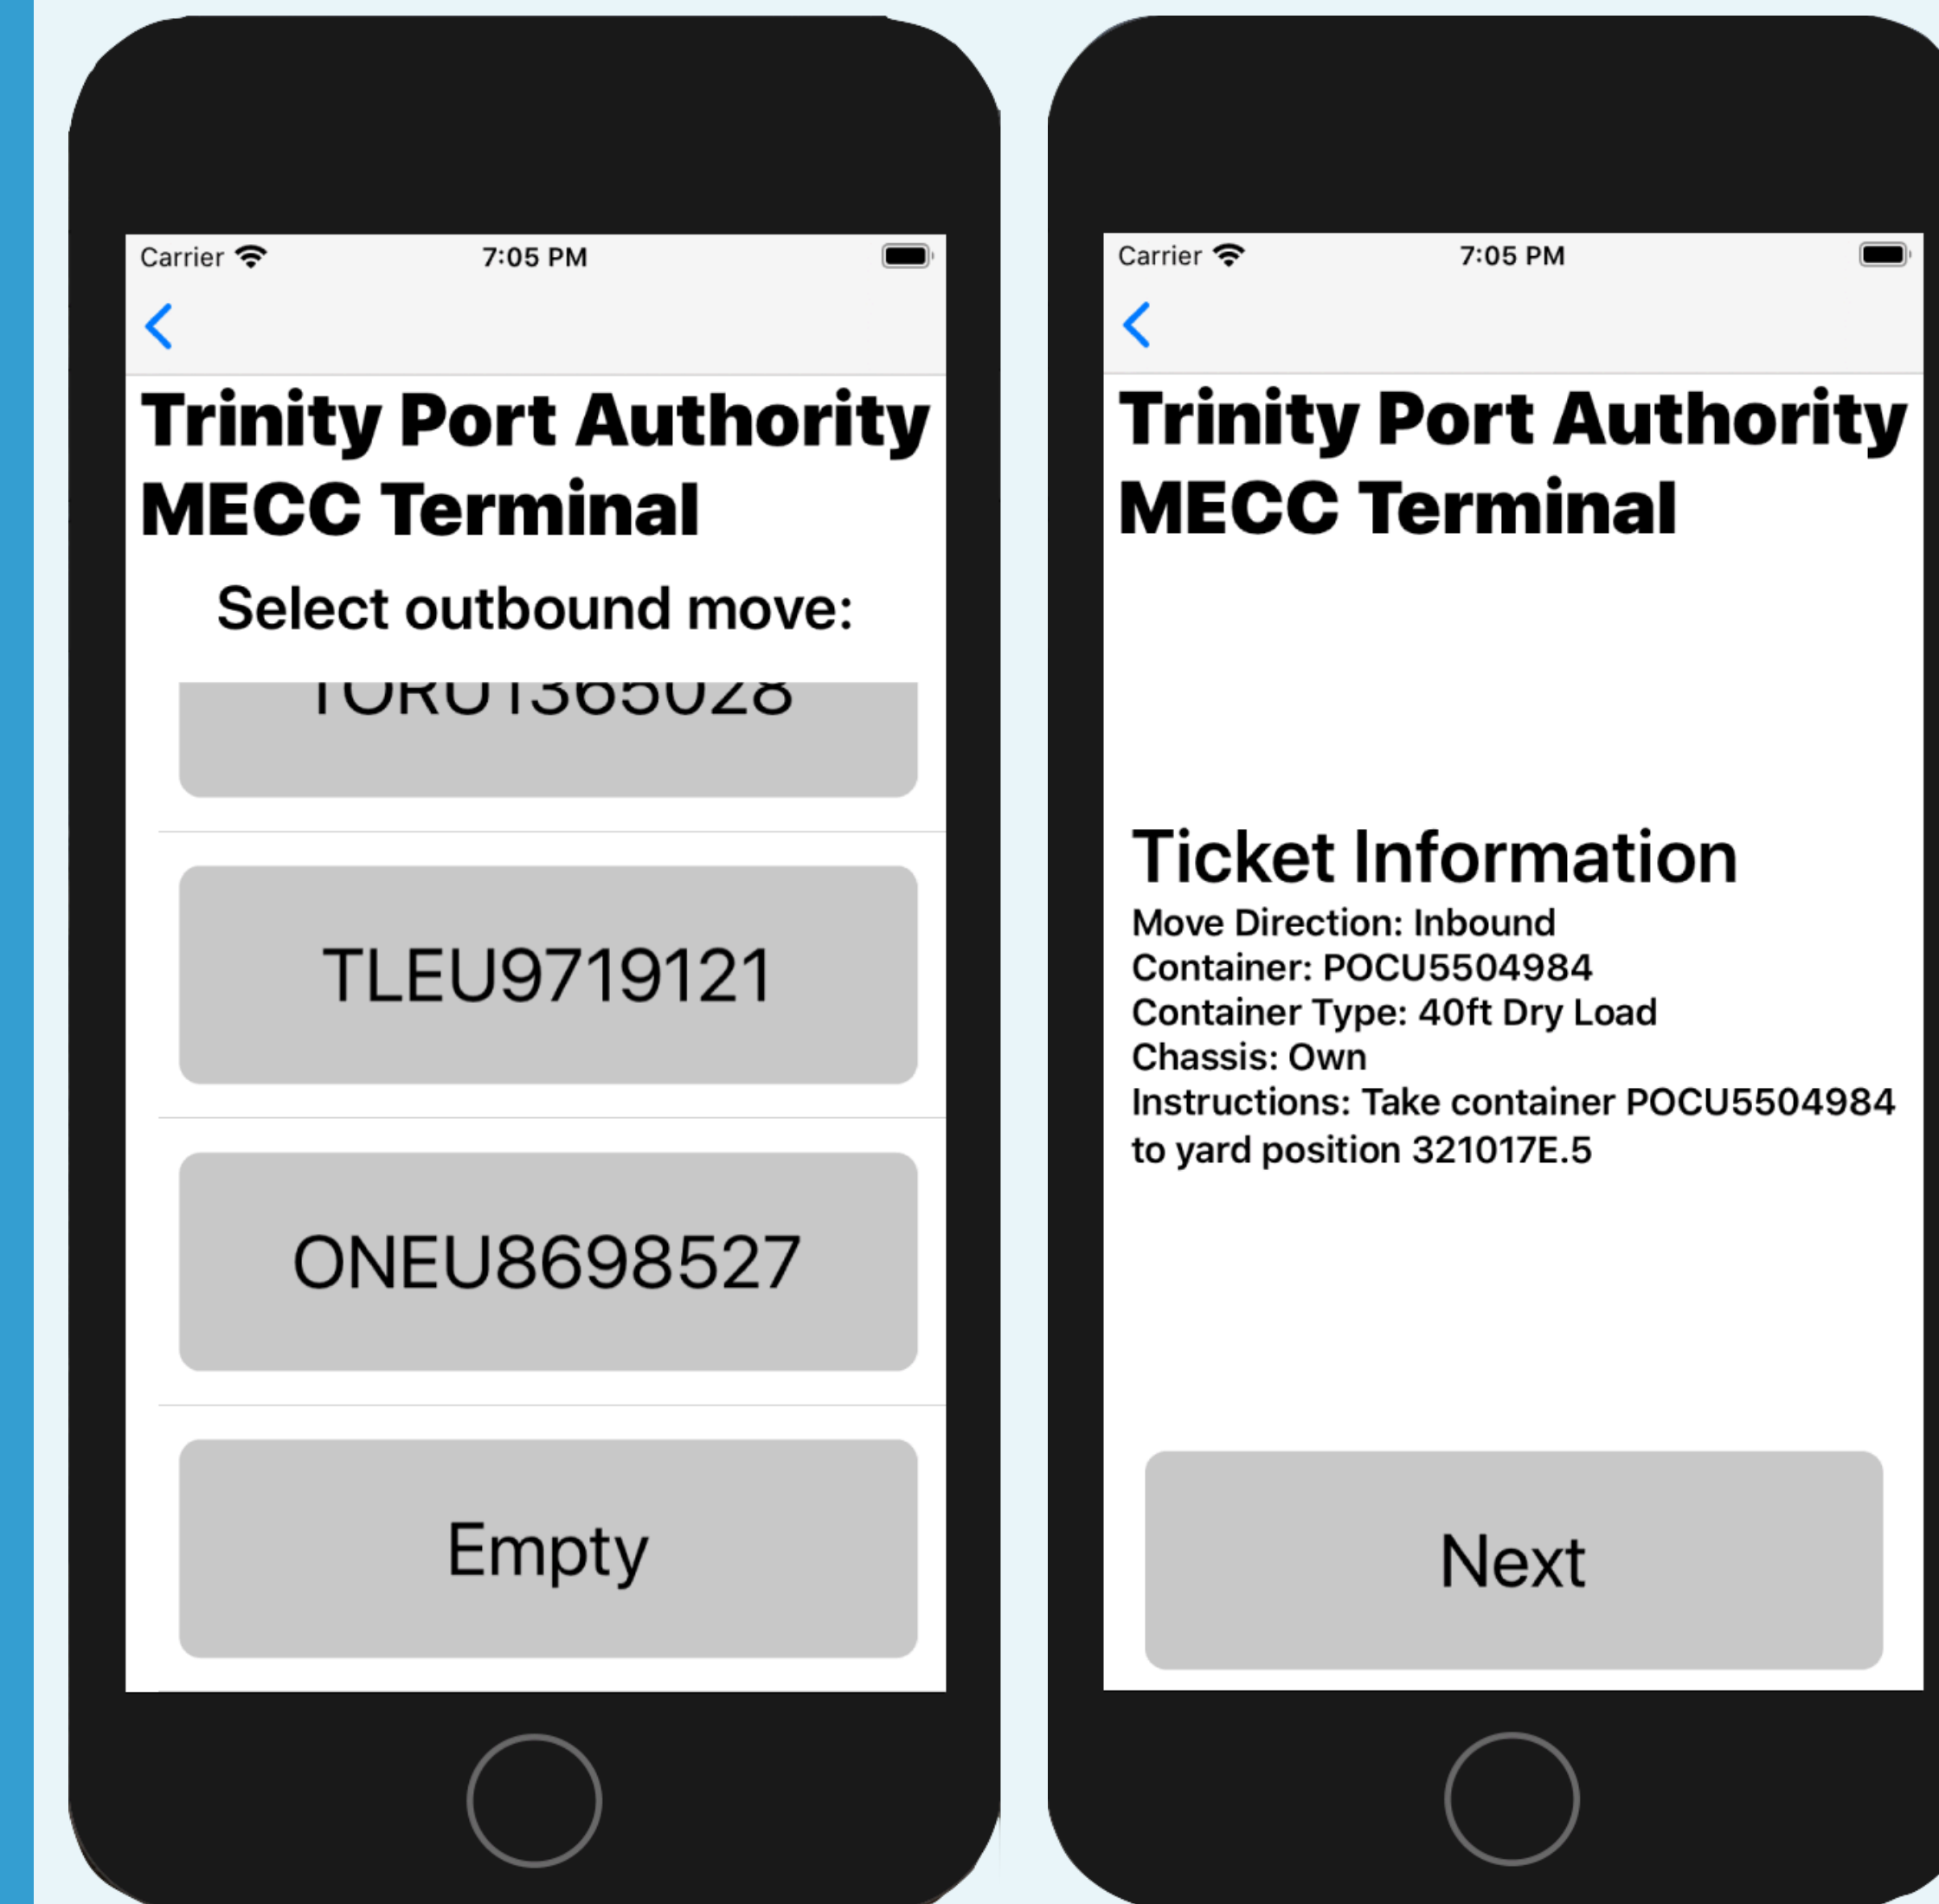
Carrier 7:05 PM

Trinity Port Authority MECC Terminal

Select outbound move:

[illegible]

TLEU9719121

ONEU8698527

Empty

Carrier 7:05 PM

Trinity Port Authority MECC Terminal

Ticket Information
Move Direction: Inbound
Container: POCU5504984
Container Type: 40ft Dry Load
Chassis: Own
Instructions: Take container POCU5504984 to yard position 321017E.5

Next